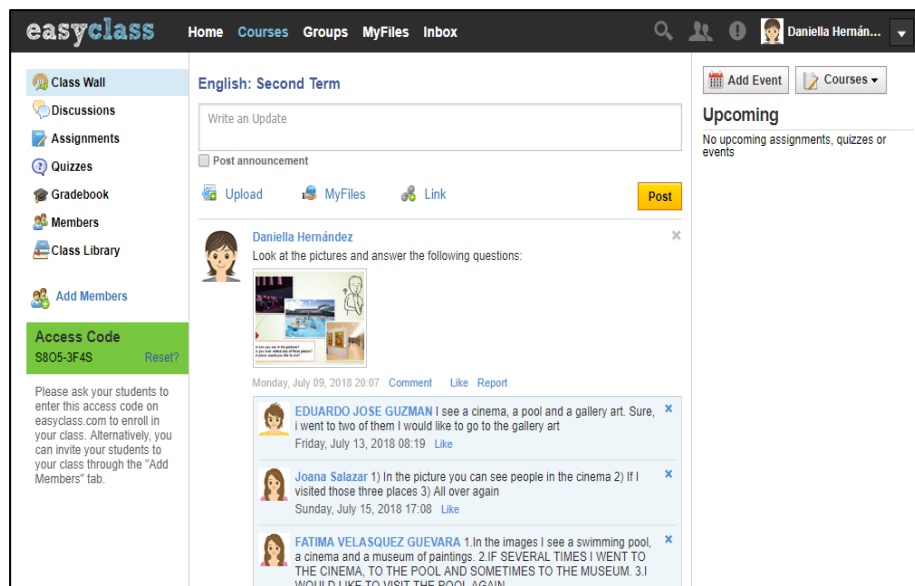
easyclass Home Courses Groups MyFiles Inbox Daniella Hernán...

Class Wall
Discussions
Assignments
Quizzes
Gradebook
Members
Class Library

Add Members

Access Code
S8O5-3F4S Reset?

Please ask your students to enter this access code on easyclass.com to enroll in your class. Alternatively, you can invite your students to your class through the "Add Members" tab.

English: Second Term

Write an Update

Post announcement

Upload MyFiles Link Post

Daniella Hernández
Look at the pictures and answer the following questions:

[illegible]

Monday, July 09, 2018 20:07 Comment Like Report

EDUARDO JOSE GUZMAN I see a cinema, a pool and a gallery art. Sure, i went to two of them I would like to go to the gallery art
Friday, July 13, 2018 08:19 Like

Joana Salazar 1) In the picture you can see people in the cinema 2) If I visited those three places 3) All over again
Sunday, July 15, 2018 17:08 Like

FATIMA VELASQUEZ GUEVARA 1.In the images I see a swimming pool, a cinema and a museum of paintings. 2.IF SEVERAL TIMES I WENT TO THE CINEMA, TO THE POOL AND SOMETIMES TO THE MUSEUM. 3.I WOULD LIKE TO VISIT THE POOL AGAIN

Add Event Courses

Upcoming
No upcoming assignments, quizzes or events